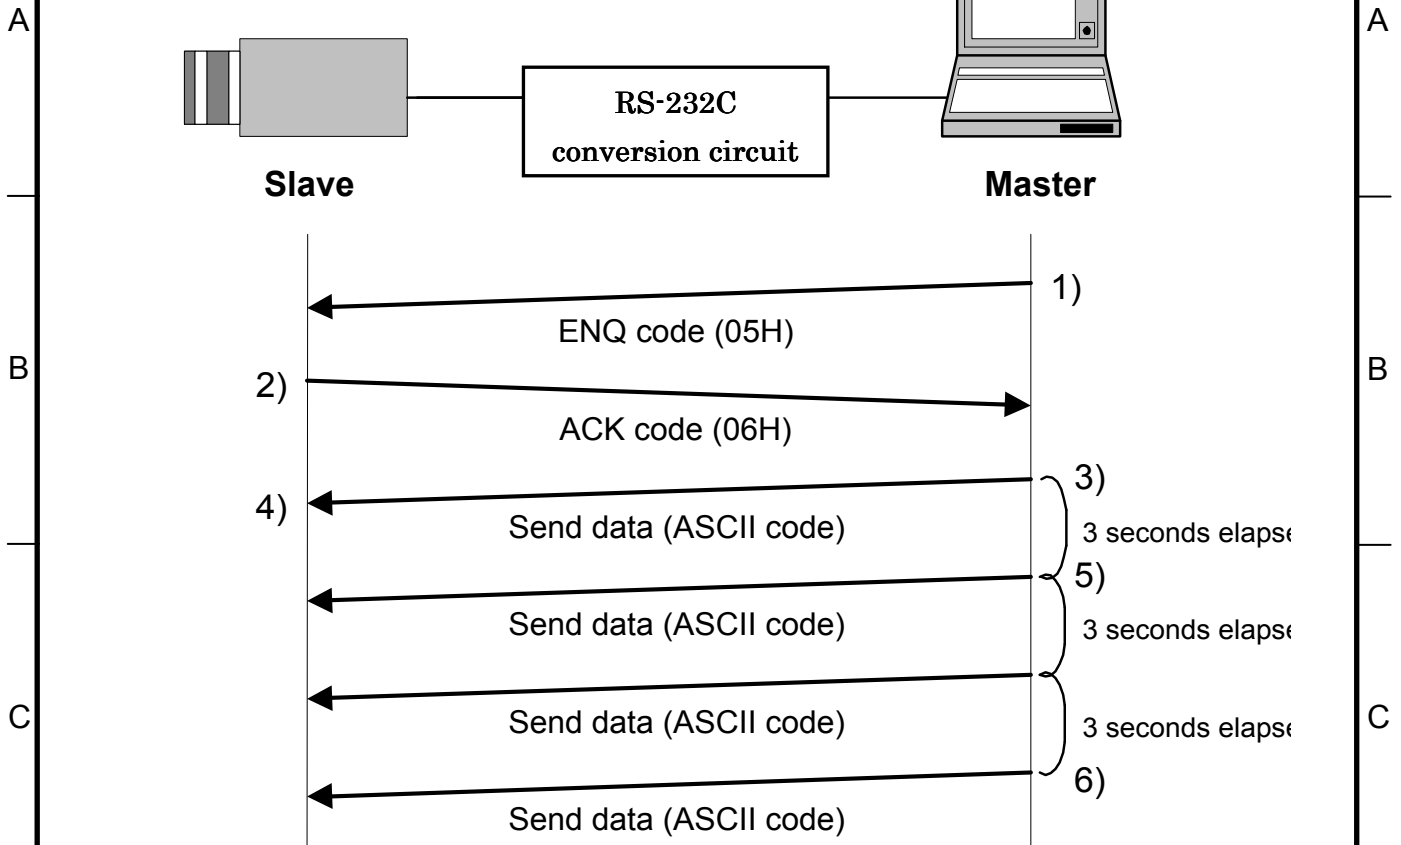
A

A

RS-232C conversion circuit

Slave

Master

1)

ENQ code (05H)

B

B

2)

ACK code (06H)

3)

4)

Send data (ASCII code)

3 seconds elaps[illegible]

5)

Send data (ASCII code)

3 seconds elaps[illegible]

C

C

Send data (ASCII code)

3 seconds elaps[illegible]

6)

Send data (ASCII code)